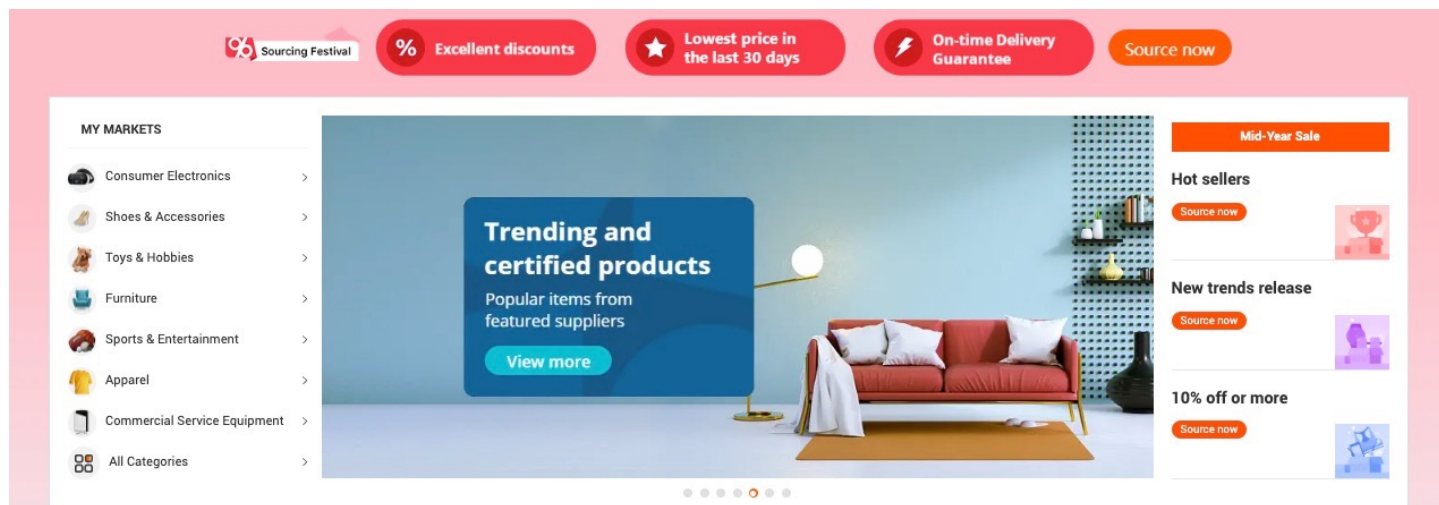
Sourcing Festival

% Excellent discounts

Lowest price in the last 30 days

On-time Delivery Guarantee

Source now

MY MARKETS

Consumer Electronics >

Shoes & Accessories >

Toys & Hobbies >

Furniture >

Sports & Entertainment >

Apparel >

Commercial Service Equipment >

All Categories >

Trending and certified products

Popular items from featured suppliers

View more

Mid-Year Sale

Hot sellers

Source now

New trends release

Source now

10% off or more

Source now